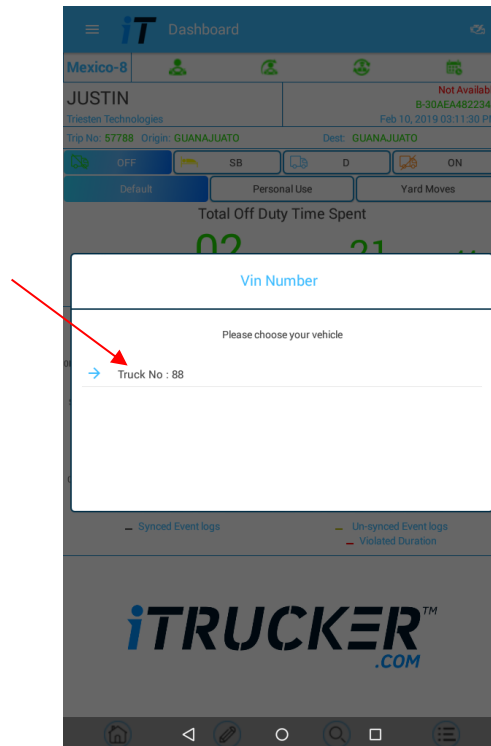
iT Dashboard

Mexico-8

JUSTIN
Triesten Technologies

Not Availab
B-30AEA482234
Feb 10, 2019 03:11:30 P

Trip No: 57788 Origin: GUANAJUATO Dest: GUANAJUATO

OFF SB D ON

Default Personal Use Yard Moves

Total Off Duty Time Spent

02 21

Vin Number

Please choose your vehicle

Truck No : 88

Synced Event logs Un-synced Event logs
Violated Duration

iTRUCKER™
.COM